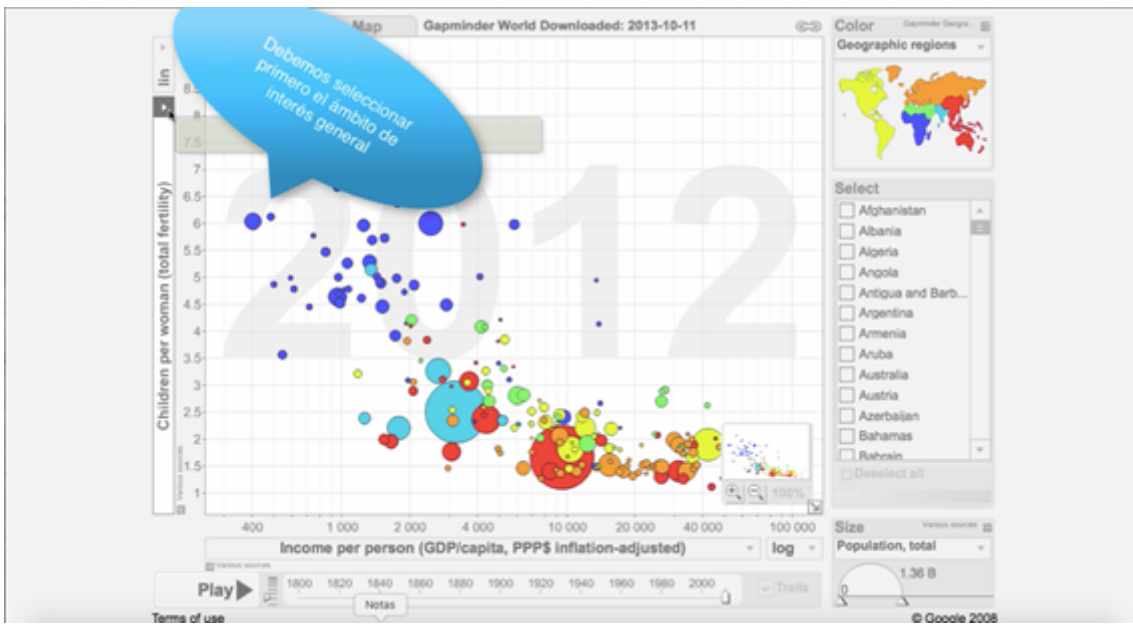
Map

Gapminder World Downloaded: 2013-10-11

Debemos seleccionar primero el ámbito de interés general

lin

Children per woman (total fertility)

8
7.5
7
6.5
6
5.5
5
4.5
4
3.5
3
2.5
2
1.5
1

2012

400
1 000
2 000
4 000
10 000
20 000
40 000
100 000

Income per person (GDP/capita, PPP$ inflation-adjusted)

log

100%

Color

Geographic regions

Select

Afghanistan
Albania
Algeria
Angola
Antigua and Barb...
Argentina
Armenia
Aruba
Australia
Austria
Azerbaijan
Bahamas
Bahrain

Deselect all

Size

Population, total

1.36 B

Play

1800
1820
1840
1860
1880
1900
1920
1940
1960
1980
2000

Trails

Notas

Terms of use

© Google 2008